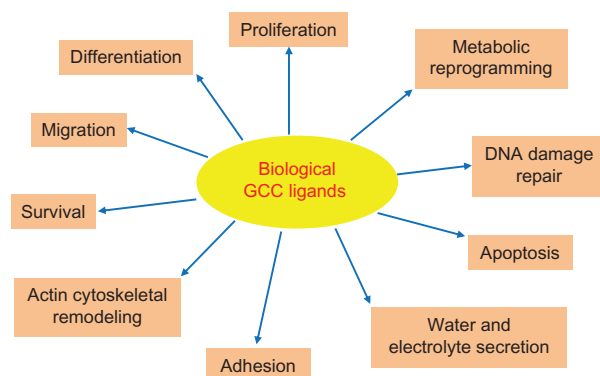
Biological GCC ligands

Proliferation

Metabolic reprogramming

DNA damage repair

Apoptosis

Water and electrolyte secretion

Adhesion

Actin cytoskeletal remodeling

Survival

Migration

Differentiation